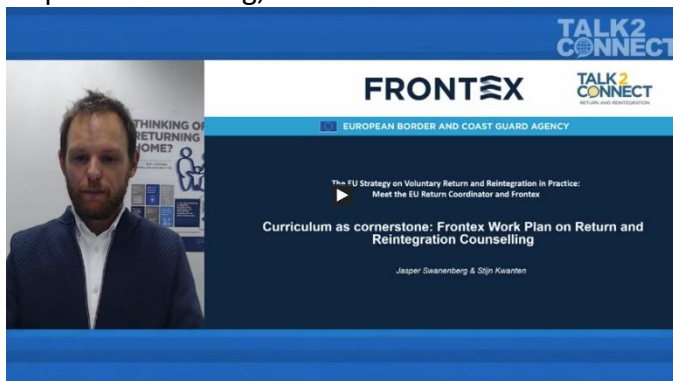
TALK2 CONNECT

THINKING OF RETURNING HOME?

FRONTEX

TALK2 CONNECT
RETURN AND REINTEGRATION

EUROPEAN BORDER AND COAST GUARD AGENCY

The EU Strategy on Voluntary Return and Reintegration in Practice: Meet the EU Return Coordinator and Frontex

Curriculum as cornerstone: Frontex Work Plan on Return and Reintegration Counselling

Jasper Swanenberg & Stijn Kwanten